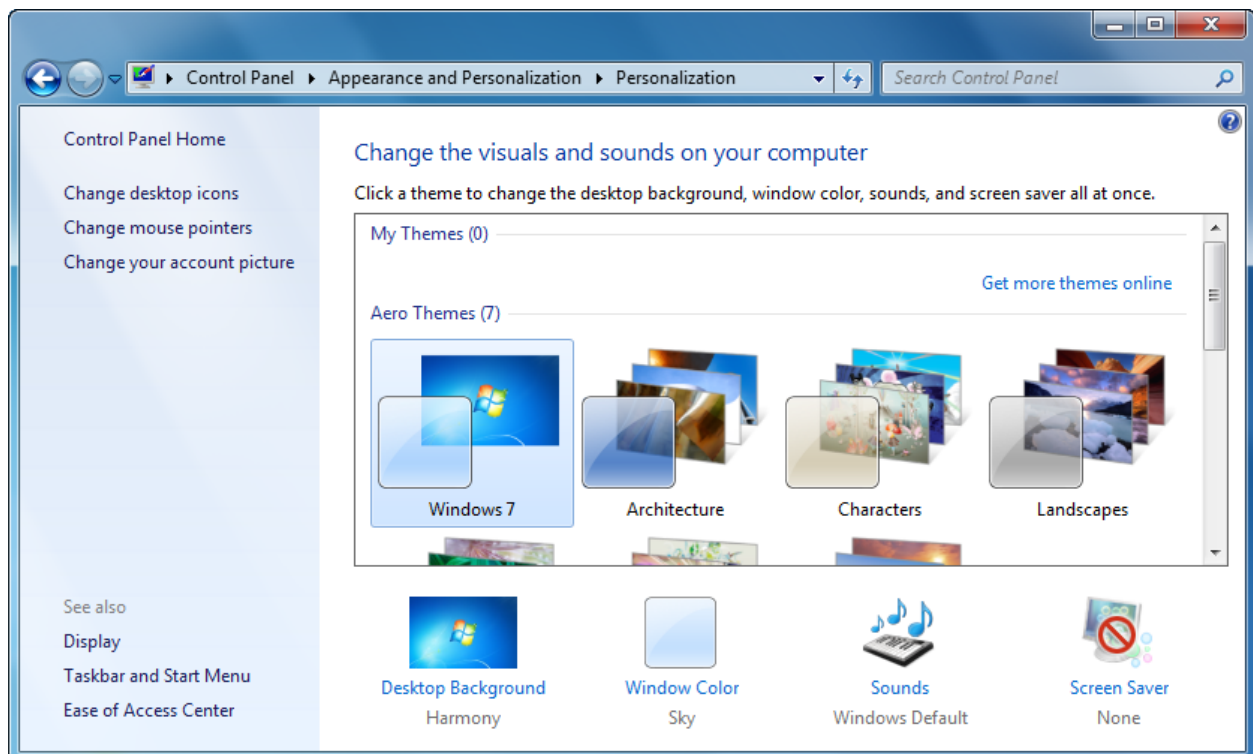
Control Panel ▸ Appearance and Personalization ▸ Personalization

Search Control Panel

Control Panel Home

Change desktop icons

Change mouse pointers

Change your account picture

Change the visuals and sounds on your computer

Click a theme to change the desktop background, window color, sounds, and screen saver all at once.

My Themes (0)

Get more themes online

Aero Themes (7)

Windows 7

Architecture

Characters

Landscapes

See also

Display

Taskbar and Start Menu

Ease of Access Center

Desktop Background

Harmony

Window Color

Sky

Sounds

Windows Default

Screen Saver

None